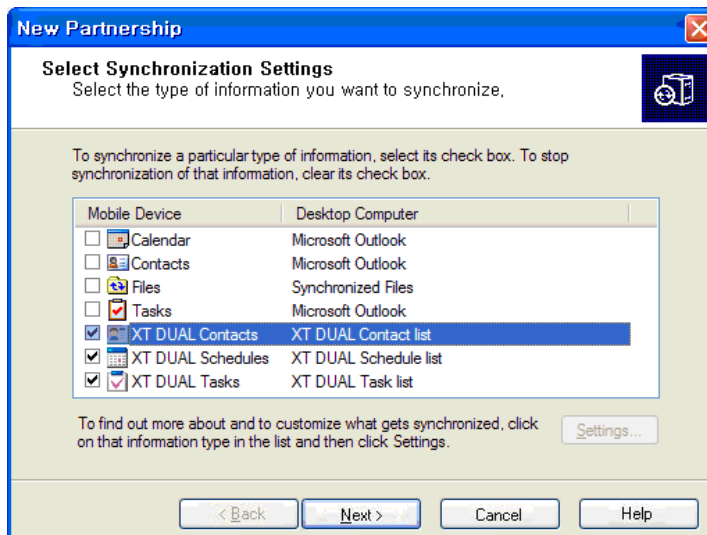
New Partnership

Select Synchronization Settings
Select the type of information you want to synchronize.

To synchronize a particular type of information, select its check box. To stop synchronization of that information, clear its check box.

| Mobile Device | Desktop Computer |
|---|---|
| Calendar | Microsoft Outlook |
| Contacts | Microsoft Outlook |
| Files | Synchronized Files |
| Tasks | Microsoft Outlook |
| XT DUAL Contacts | XT DUAL Contact list |
| XT DUAL Schedules | XT DUAL Schedule list |
| XT DUAL Tasks | XT DUAL Task list |

To find out more about and to customize what gets synchronized, click on that information type in the list and then click Settings.

Settings...

< Back | Next > | Cancel | Help